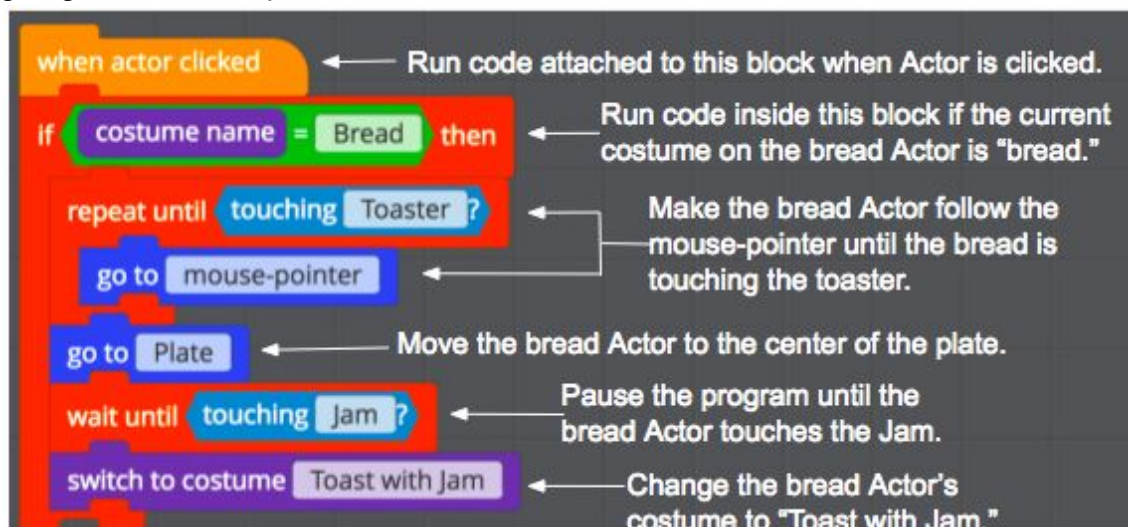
when actor clicked

Run code attached to this block when Actor is clicked.

if costume name = Bread then

Run code inside this block if the current costume on the bread Actor is "bread."

repeat until touching Toaster ?

go to mouse-pointer

Make the bread Actor follow the mouse-pointer until the bread is touching the toaster.

go to Plate

Move the bread Actor to the center of the plate.

wait until touching Jam ?

Pause the program until the bread Actor touches the Jam.

switch to costume Toast with Jam

Change the bread Actor's costume to "Toast with Jam."